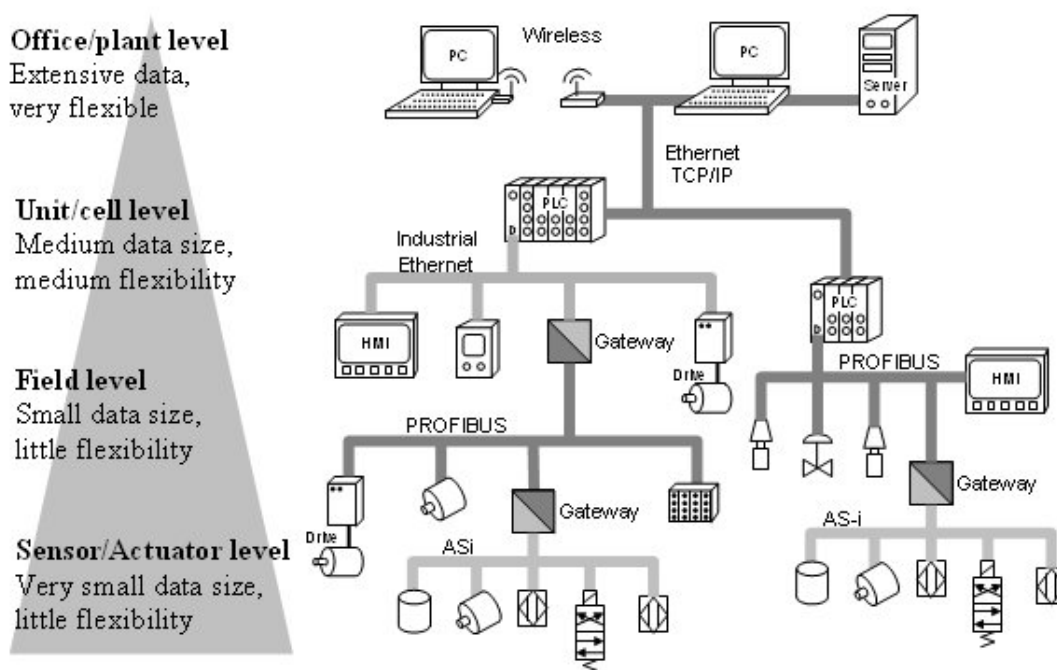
Office/plant level
Extensive data, very flexible

Unit/cell level
Medium data size, medium flexibility

Field level
Small data size, little flexibility

Sensor/Actuator level
Very small data size, little flexibility

PC

Wireless

PC

Server

Ethernet
TCP/IP

PLC

Industrial Ethernet

HMI

Gateway

Drive

PLC

PROFIBUS

HMI

PROFIBUS

Gateway

Drive

Gateway

ASi

AS-i